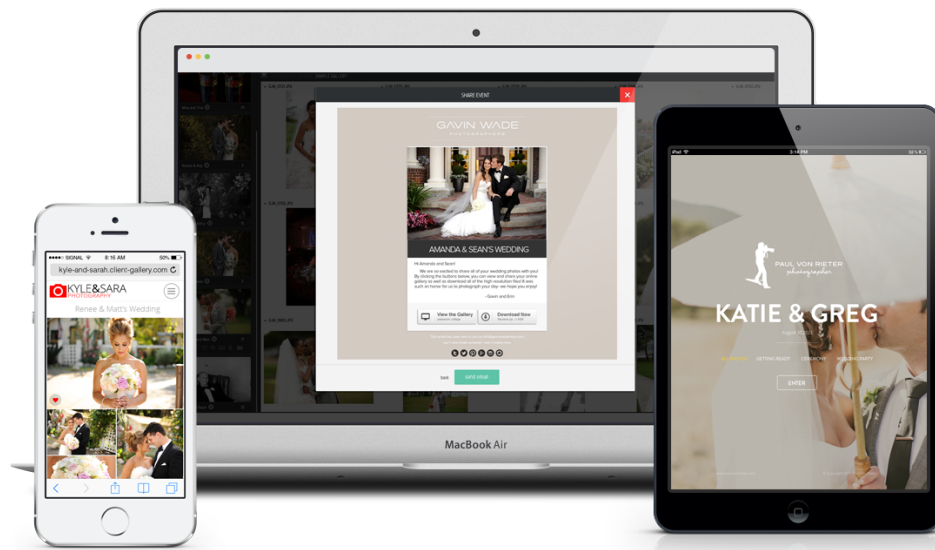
SHARE EVENT

GAVIN WADE
PHOTOGRAPHERS

AMANDA & SEAN'S WEDDING

Hi Amanda and Sean!

We are so excited to share all of your wedding photos with you! By clicking the buttons below, you can view and share your online gallery as well as download all of the high resolution files! It was such an honor for us to photograph your day - we hope you enjoy!

~Gavin and Erin

View the Gallery

Download Now

back

send email

MacBook Air

SIGNAL 8:16 AM 50%

kyle-and-sarah.client-gallery.com

KYLE&SARA
PHOTOGRAPHY

Renee & Matt's Wedding

iPad 3:14 PM

PAUL VON RIETER
photographer

KATIE & GREG

ENTER